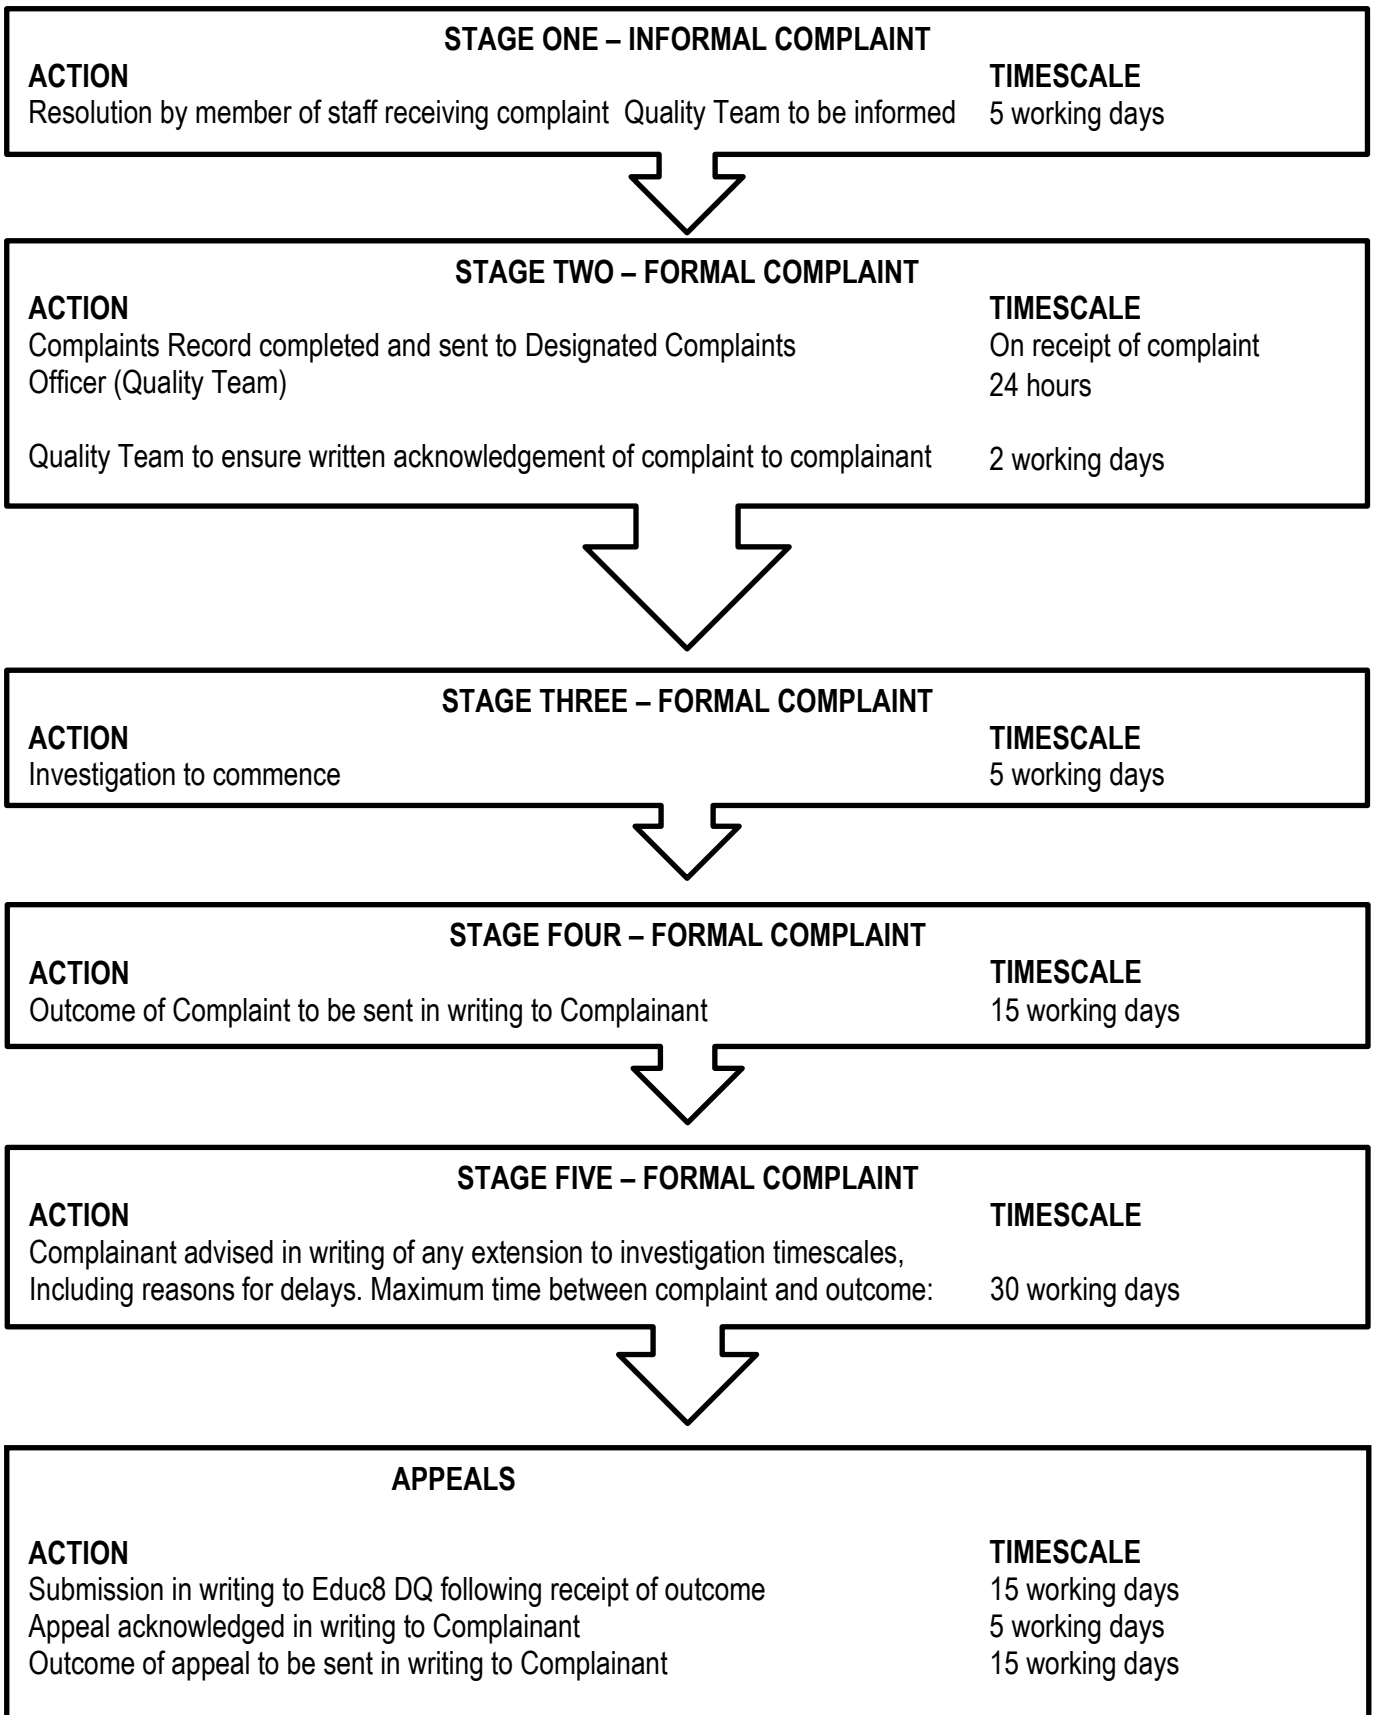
STAGE ONE – INFORMAL COMPLAINT

ACTION
Resolution by member of staff receiving complaint Quality Team to be informed

TIMESCALE
5 working days

STAGE TWO – FORMAL COMPLAINT

ACTION
Complaints Record completed and sent to Designated Complaints Officer (Quality Team)

Quality Team to ensure written acknowledgement of complaint to complainant

TIMESCALE
On receipt of complaint
24 hours

2 working days

STAGE THREE – FORMAL COMPLAINT

ACTION
Investigation to commence

TIMESCALE
5 working days

STAGE FOUR – FORMAL COMPLAINT

ACTION
Outcome of Complaint to be sent in writing to Complainant

TIMESCALE
15 working days

STAGE FIVE – FORMAL COMPLAINT

ACTION
Complainant advised in writing of any extension to investigation timescales, Including reasons for delays. Maximum time between complaint and outcome:

TIMESCALE
30 working days

APPEALS

ACTION
Submission in writing to Educ8 DQ following receipt of outcome
Appeal acknowledged in writing to Complainant
Outcome of appeal to be sent in writing to Complainant

TIMESCALE
15 working days
5 working days
15 working days